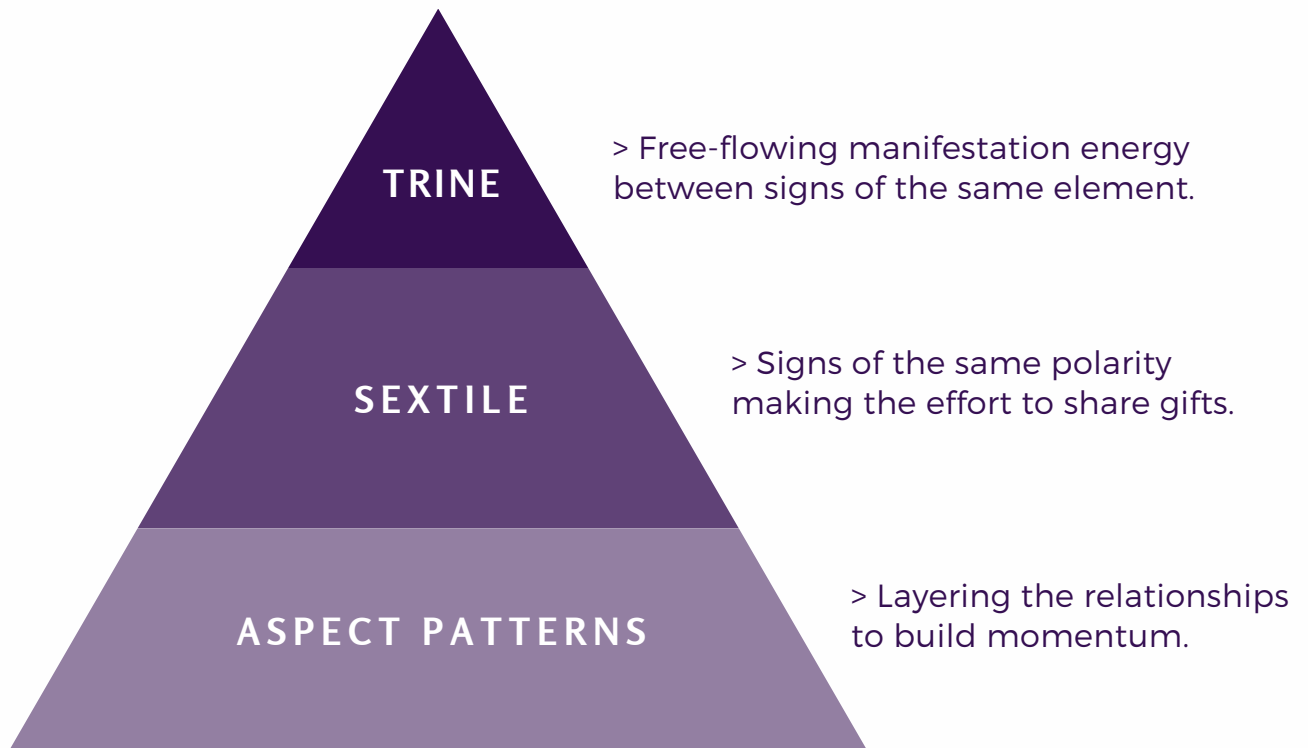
TRINE

> Free-flowing manifestation energy between signs of the same element.

SEXTILE

> Signs of the same polarity making the effort to share gifts.

ASPECT PATTERNS

> Layering the relationships to build momentum.